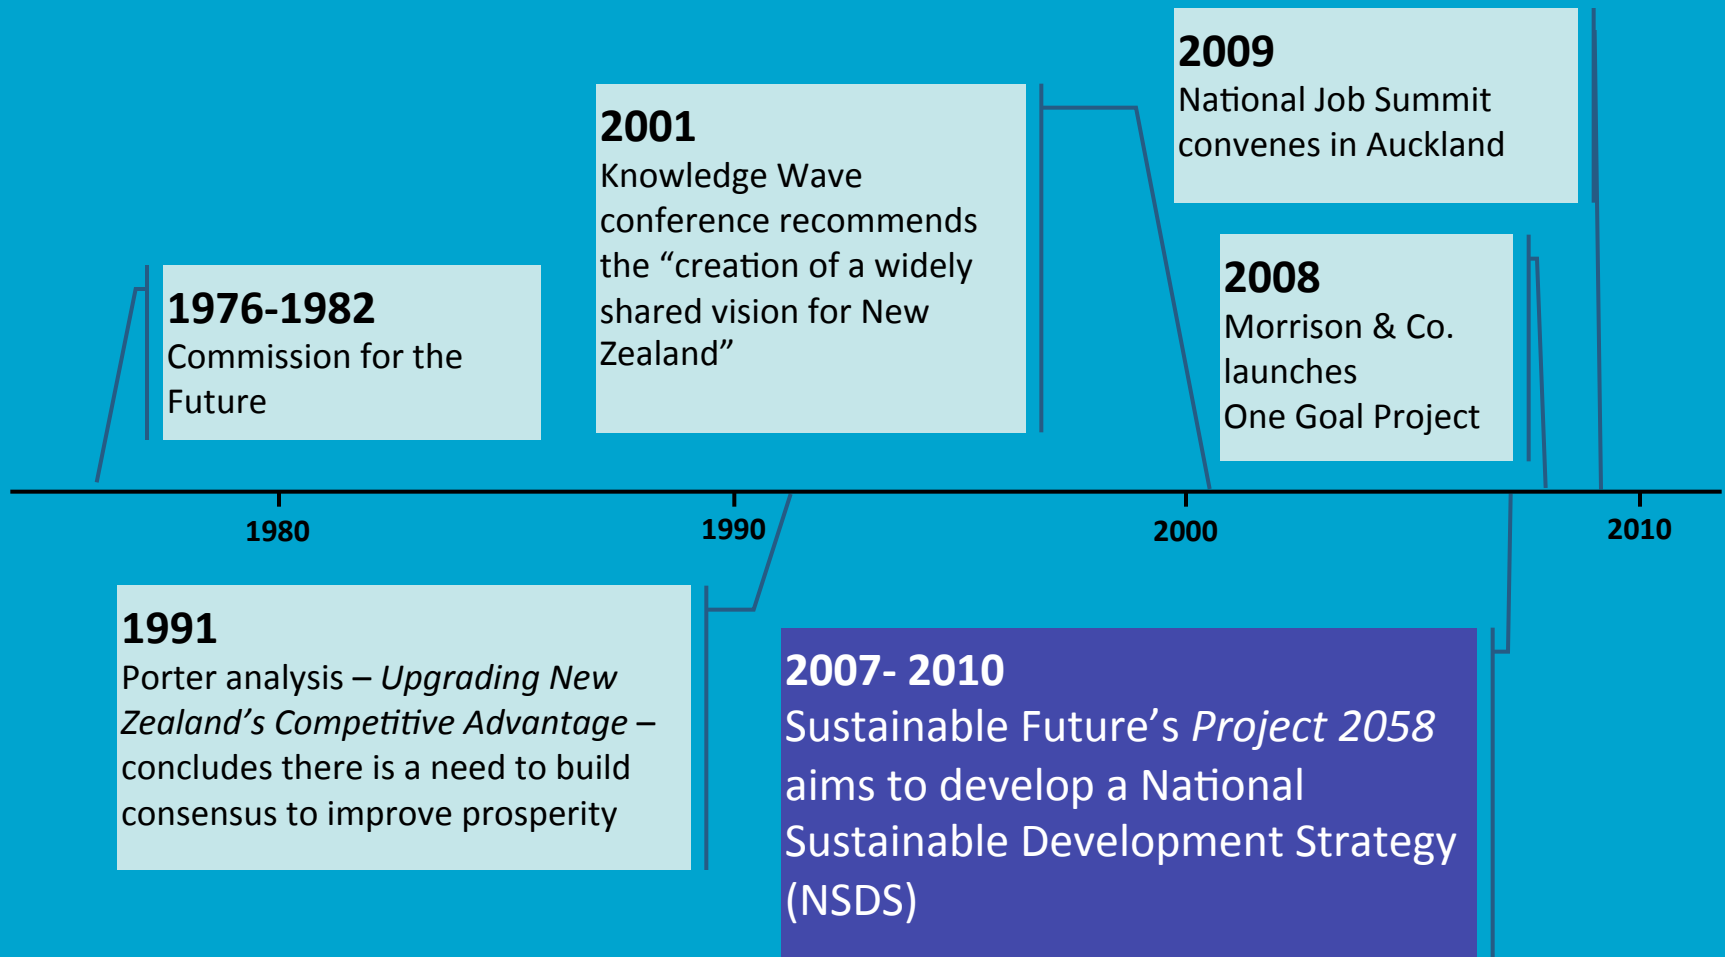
**1976-1982**
Commission for the Future

**2001**
Knowledge Wave conference recommends the “creation of a widely shared vision for New Zealand”

**2009**
National Job Summit convenes in Auckland

**2008**
Morrison & Co. launches One Goal Project

1980

1990

2000

2010

**1991**
Porter analysis – *Upgrading New Zealand’s Competitive Advantage* – concludes there is a need to build consensus to improve prosperity

**2007- 2010**
Sustainable Future’s *Project 2058* aims to develop a National Sustainable Development Strategy (NSDS)